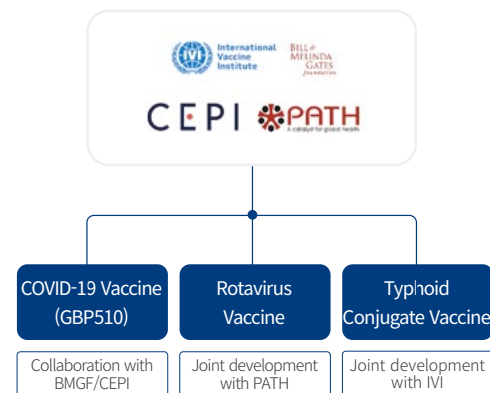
IVI International Vaccine Institute

BILL & MELINDA GATES foundation

CEPI

PATH
A catalyst for global health

COVID-19 Vaccine (GBP510)

Rotavirus Vaccine

Typhoid Conjugate Vaccine

Collaboration with BMGF/CEPI

Joint development with PATH

Joint development with IVI